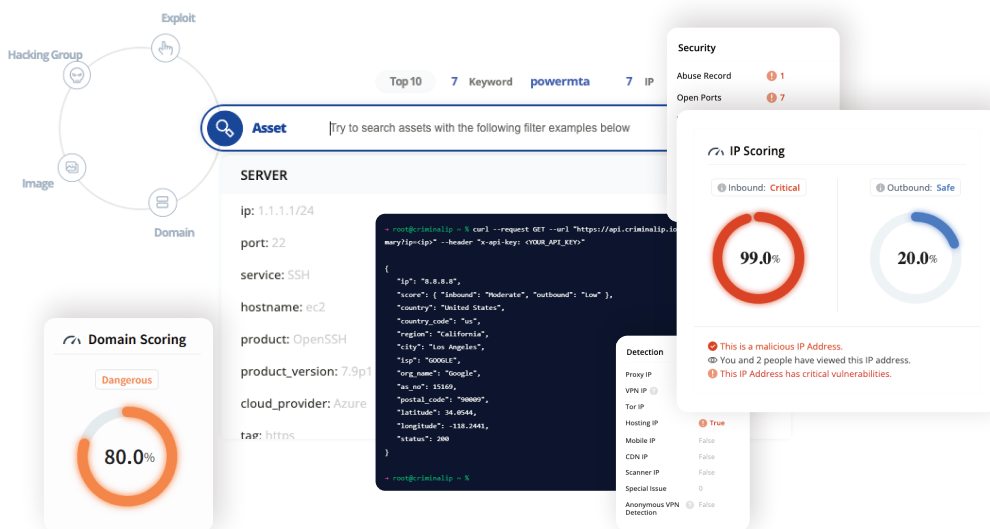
Exploit

Hacking Group

Image

Domain

Top 10 7 Keyword powermta 7 IP

Asset Try to search assets with the following filter examples below

SERVER

ip: 1.1.1.1/24

port: 22

service: SSH

hostname: ec2

product: OpenSSH

product_version: 7.9p1

cloud_provider: Azure

tag: https

→ root@criminalip ~ % curl --request GET --url "https://api.criminalip.io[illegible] mary?ip=<ip>" --header "x-api-key: <YOUR_API_KEY>"

{
"ip": "8.8.8.8",
"score": { "inbound": "Moderate", "outbound": "Low" },
"country": "United States",
"country_code": "us",
"region": "California",
"city": "Los Angeles",
"isp": "GOOGLE",
"org_name": "Google",
"as_no": 15169,
"postal_code": "90009",
"latitude": 34.0544,
"longitude": -118.2441,
"status": 200
}

→ root@criminalip ~ %

Domain Scoring

Dangerous

80.0%

Security

Abuse Record 1

Open Ports 7

IP Scoring

Inbound: Critical

99.0%

Outbound: Safe

20.0%

This is a malicious IP Address.

You and 2 people have viewed this IP address.

This IP Address has critical vulnerabilities.

Detection

Proxy IP

VPN IP

Tor IP

Hosting IP True

Mobile IP False

CDN IP False

Scanner IP False

Special Issue 0

Anonymous VPN Detection False